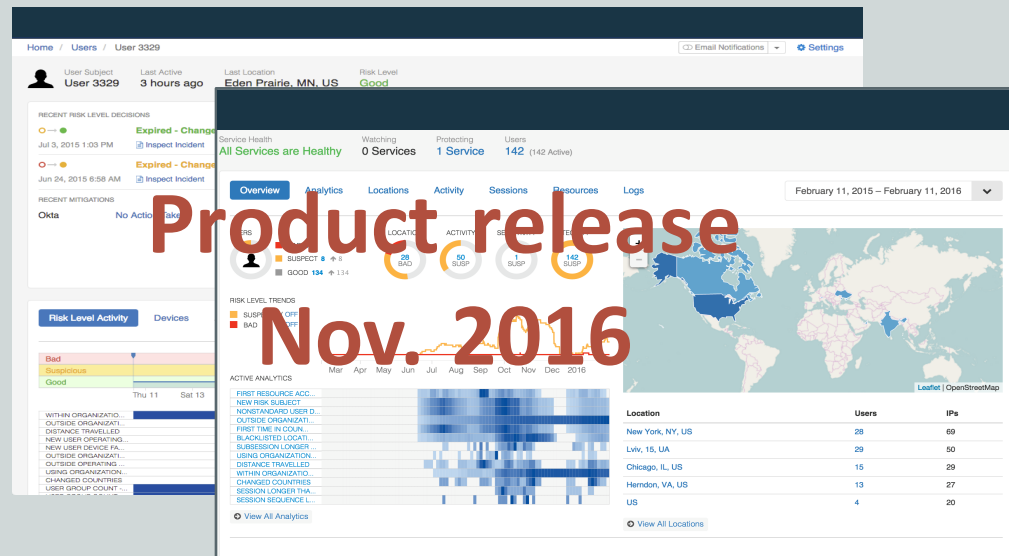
Home / Users / User 3329

Email Notifications

Settings

User Subject
User 3329

Last Active
3 hours ago

Last Location
Eden Prairie, MN, US

Risk Level
Good

RECENT RISK LEVEL DECISIONS

Expired - Change

Jul 3, 2015 1:03 PM

Inspect Incident

Expired - Change

Jun 24, 2015 6:58 AM

Inspect Incident

RECENT MITIGATIONS

Okta

No Action Take

Risk Level Activity

Devices

Bad

Suspicious

Good

Thu 11

Sat 13

WITHIN ORGANIZATI...
OUTSIDE ORGANIZATI...
DISTANCE TRAVELLED
NEW USER OPERATING...
NEW USER DEVICE FA...
USING ORGANIZATION...
OUTSIDE OPERATING ...
USING ORGANIZATION...
CHANGED COUNTRIES
USER GROUP COUNT -...

Service Health
All Services are Healthy

Watching
0 Services

Protecting
1 Service

Users
142 (142 Active)

Overview

Analytics

Locations

Activity

Sessions

Resources

Logs

February 11, 2015 – February 11, 2016

Product release
Nov. 2016

USERS

SUSPECT 8 8

GOOD 134 134

LOCATIONS
28
BAD

ACTIVITY
50
SUSP

SESSIONS
1
SUSP

RESOURCES
142
SUSP

RISK LEVEL TRENDS

SUSPECT OFF

BAD OFF

Mar Apr May Jun Jul Aug Sep Oct Nov Dec 2016

ACTIVE ANALYTICS

FIRST RESOURCE ACC...
NEW RISK SUBJECT
NONSTANDARD USER D...
OUTSIDE ORGANIZATI...
FIRST TIME IN COUN...
BLACKLISTED LOCATI...
SUBSESSION LONGER ...
USING ORGANIZATION...
DISTANCE TRAVELLED
WITHIN ORGANIZATIO...
CHANGED COUNTRIES
SESSION LONGER THA...
SESSION SEQUENCE I...

View All Analytics

+
−

Leaflet | OpenStreetMap

| Location | Users | IPs |
|---|---|---|
| New York, NY, US | 28 | 69 |
| Lviv, 15, UA | 29 | 50 |
| Chicago, IL, US | 15 | 29 |
| Herndon, VA, US | 13 | 27 |
| US | 4 | 20 |

View All Locations